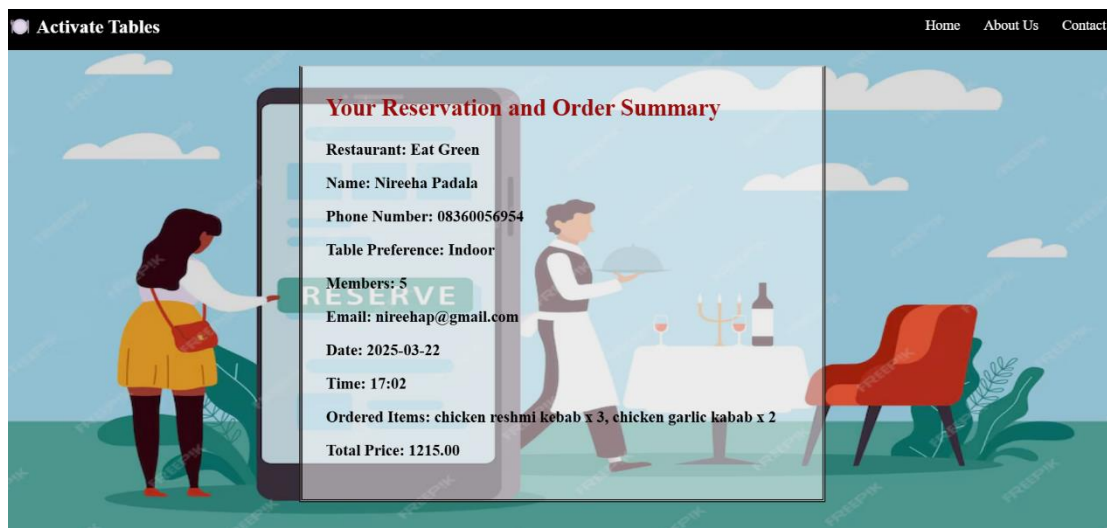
Activate Tables

Home About Us Contact

Your Reservation and Order Summary

Restaurant: Eat Green

Name: Nireeha Padala

Phone Number: 08360056954

Table Preference: Indoor

Members: 5

Email: nireehap@gmail.com

Date: 2025-03-22

Time: 17:02

Ordered Items: chicken reshmi kebab x 3, chicken garlic kabab x 2

Total Price: 1215.00

RESERVE